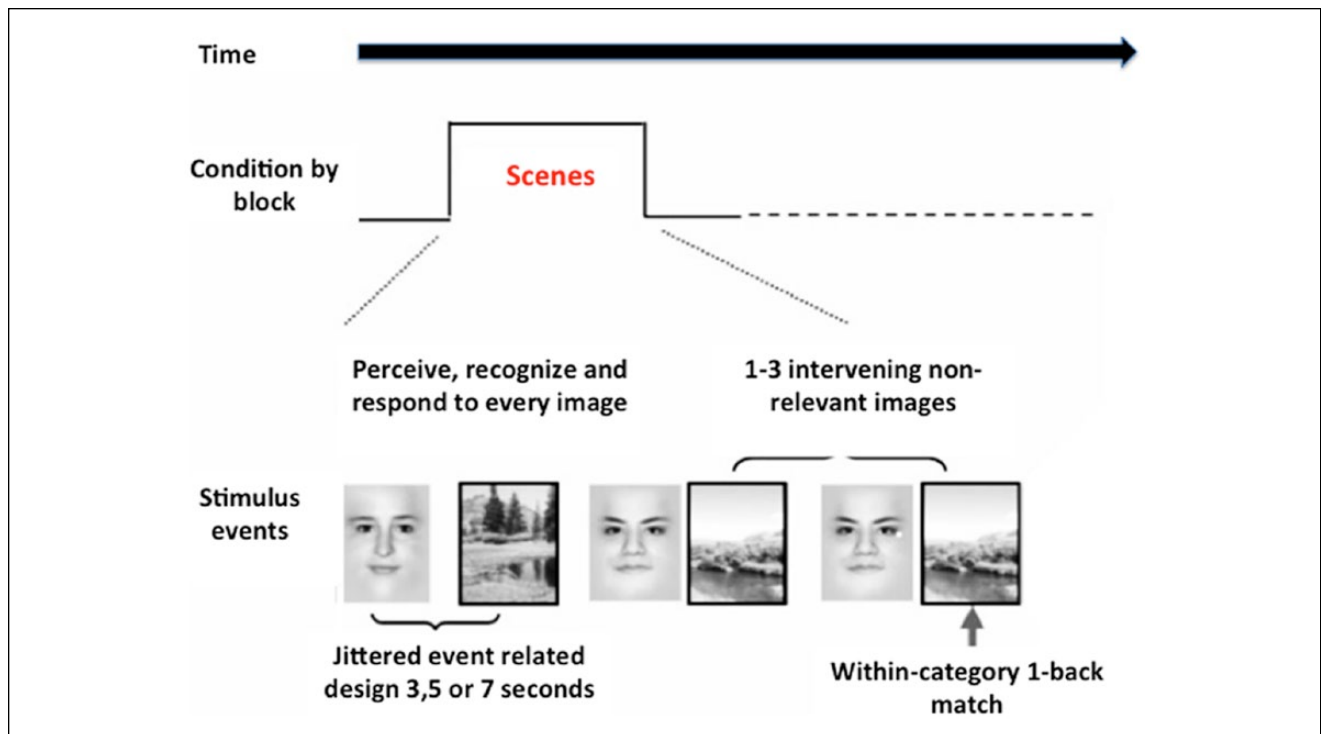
Time

Condition by block

Scenes

Perceive, recognize and respond to every image

1-3 intervening non-relevant images

Stimulus events

Jittered event related design 3,5 or 7 seconds

Within-category 1-back match